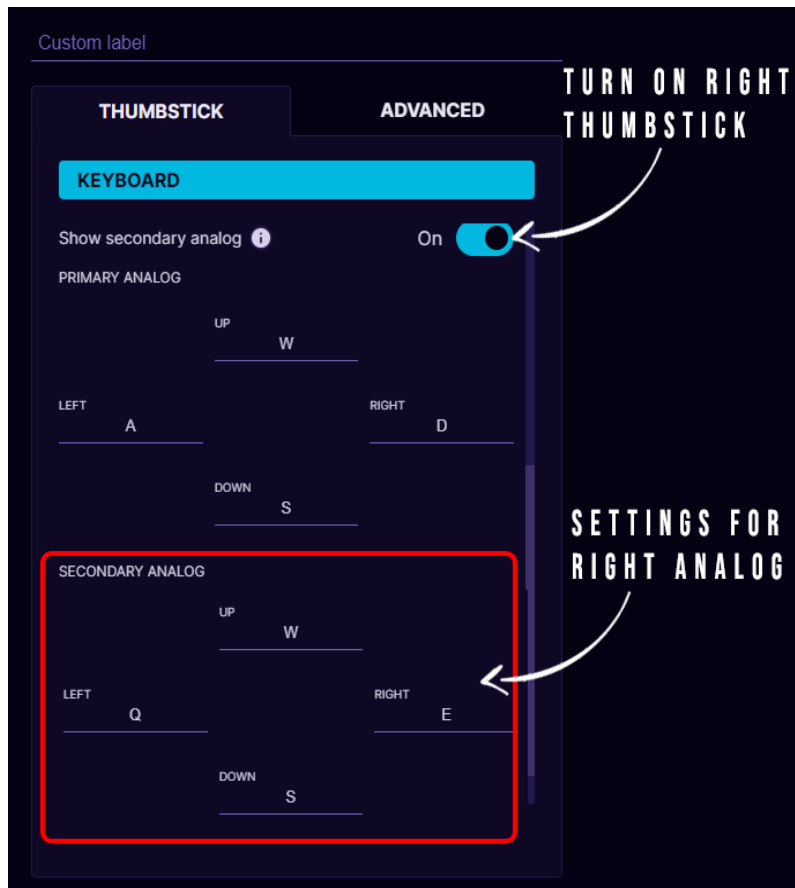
Custom label

THUMBSTICK

ADVANCED

TURN ON RIGHT THUMBSTICK

KEYBOARD

Show secondary analog

On

PRIMARY ANALOG

UP

W

LEFT

A

RIGHT

D

DOWN

S

SETTINGS FOR RIGHT ANALOG

SECONDARY ANALOG

UP

W

LEFT

Q

RIGHT

E

DOWN

S